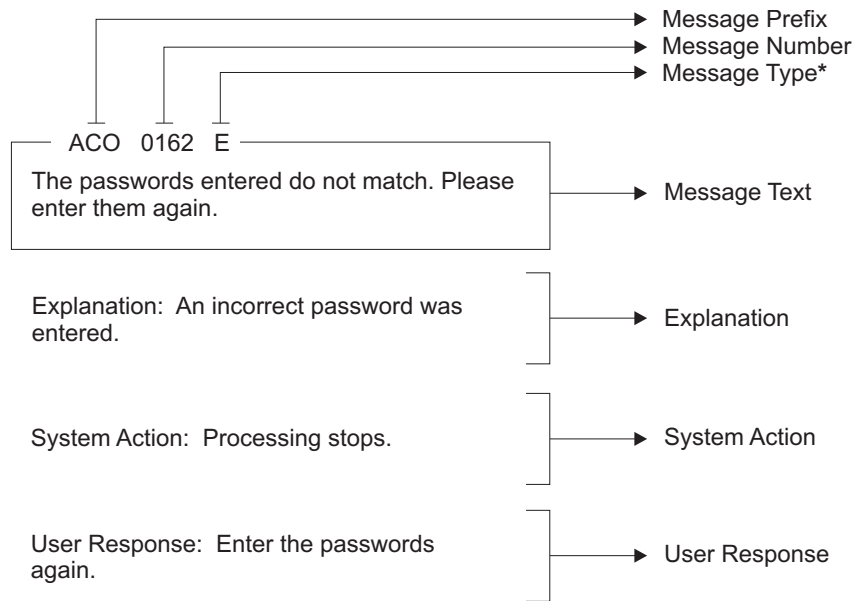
Message Prefix
Message Number
Message Type*

ACO 0162 E

The passwords entered do not match. Please enter them again.

Message Text

Explanation: An incorrect password was entered.

Explanation

System Action: Processing stops.

System Action

User Response: Enter the passwords again.

User Response